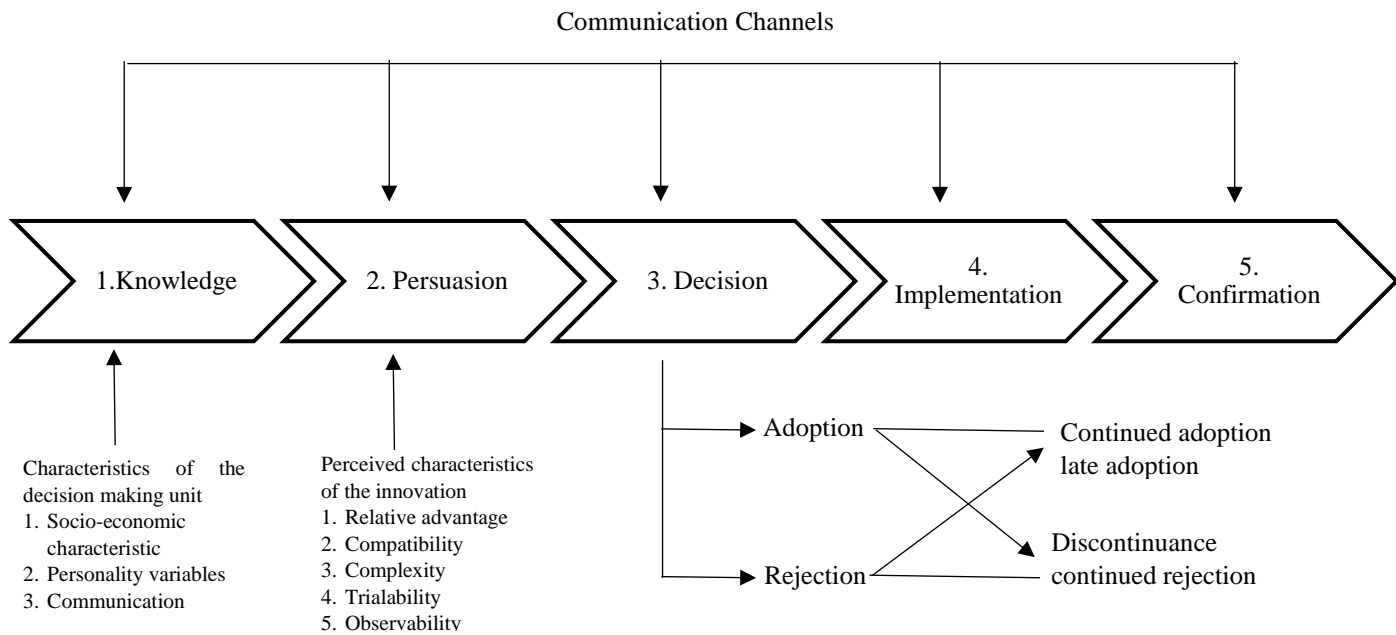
Communication Channels

1.Knowledge

2. Persuasion

3. Decision

4. Implementation

5. Confirmation

Characteristics of the decision making unit
1. Socio-economic characteristic
2. Personality variables
3. Communication

Perceived characteristics of the innovation
1. Relative advantage
2. Compatibility
3. Complexity
4. Trialability
5. Observability

Adoption

Rejection

Continued adoption
late adoption

Discontinuance
continued rejection